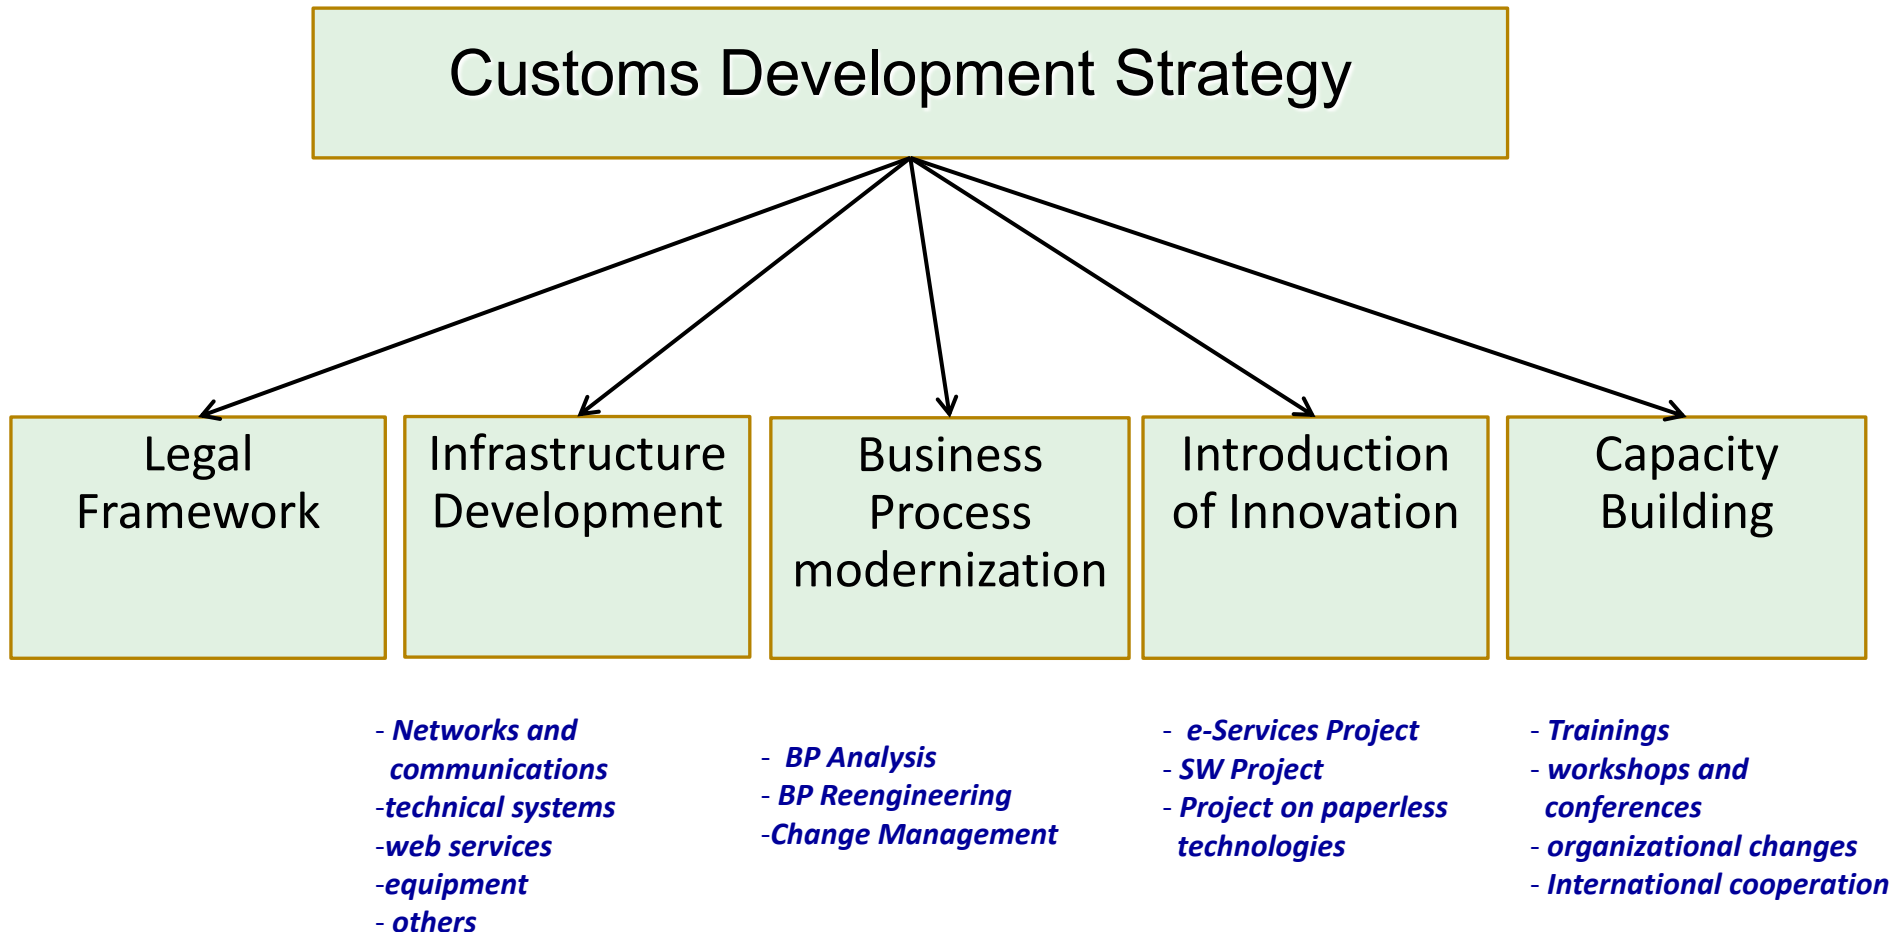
Customs Development Strategy

Legal Framework

Infrastructure Development

Business Process modernization

Introduction of Innovation

Capacity Building

- Networks and communications
-technical systems
-web services
-equipment
- others

- BP Analysis
- BP Reengineering
-Change Management

- e-Services Project
- SW Project
- Project on paperless technologies

- Trainings
- workshops and conferences
- organizational changes
- International cooperation